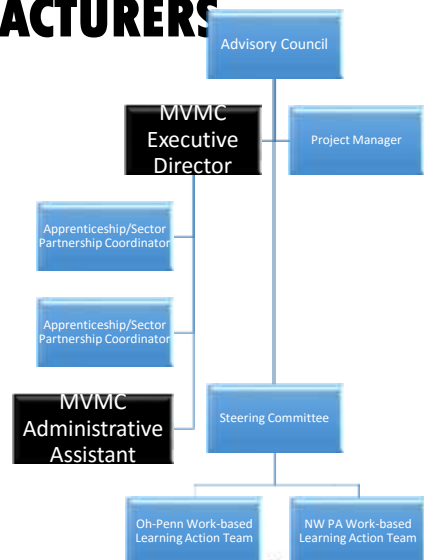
ACTURERS

Advisory Council

MVMC Executive Director

Project Manager

Apprenticeship/Sector Partnership Coordinator

Apprenticeship/Sector Partnership Coordinator

MVMC Administrative Assistant

Steering Committee

Oh-Penn Work-based Learning Action Team

NW PA Work-based Learning Action Team